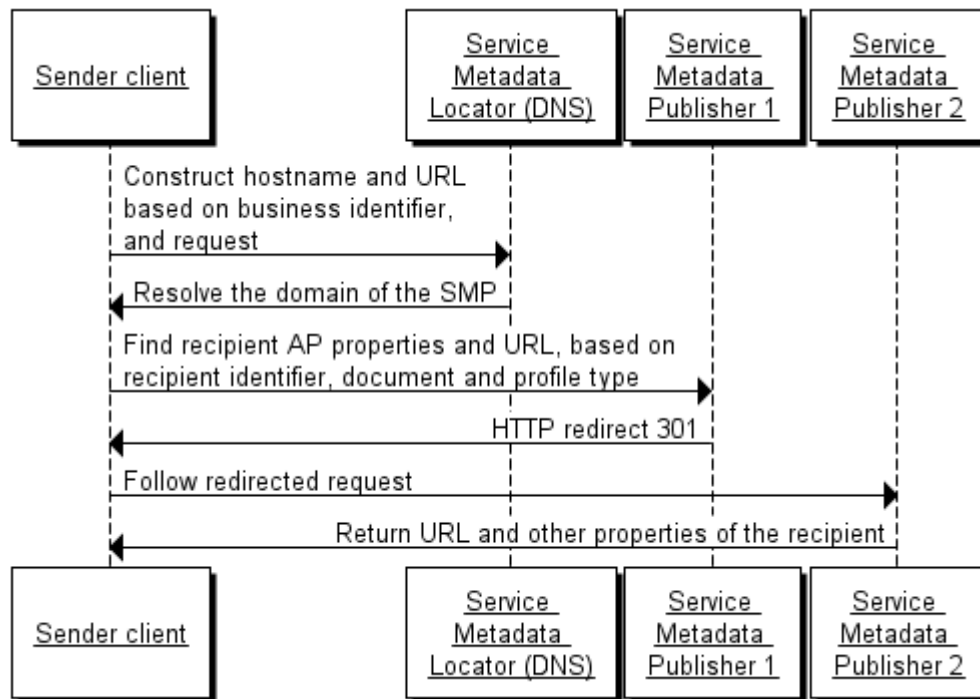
Sender client

Service Metadata Locator (DNS)

Service Metadata Publisher 1

Service Metadata Publisher 2

Construct hostname and URL based on business identifier, and request

Resolve the domain of the SMP

Find recipient AP properties and URL, based on recipient identifier, document and profile type

HTTP redirect 301

Follow redirected request

Return URL and other properties of the recipient

Sender client

Service Metadata Locator (DNS)

Service Metadata Publisher 1

Service Metadata Publisher 2